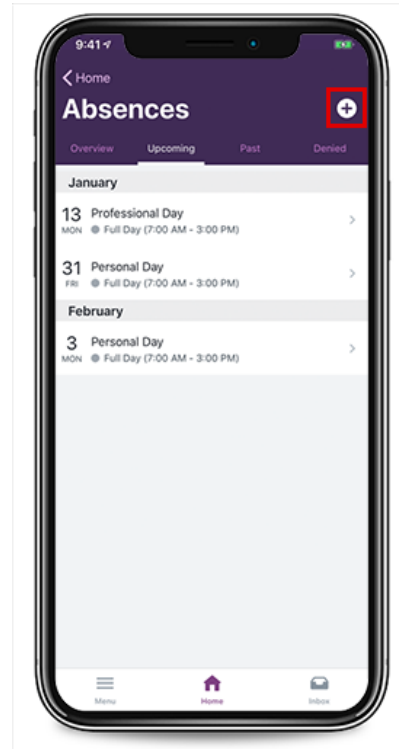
9:41

Home

Absences

Overview Upcoming Past Denied

January

13 MON Professional Day
Full Day (7:00 AM - 3:00 PM)

31 FRI Personal Day
Full Day (7:00 AM - 3:00 PM)

February

3 MON Personal Day
Full Day (7:00 AM - 3:00 PM)

Menu Home Inbox